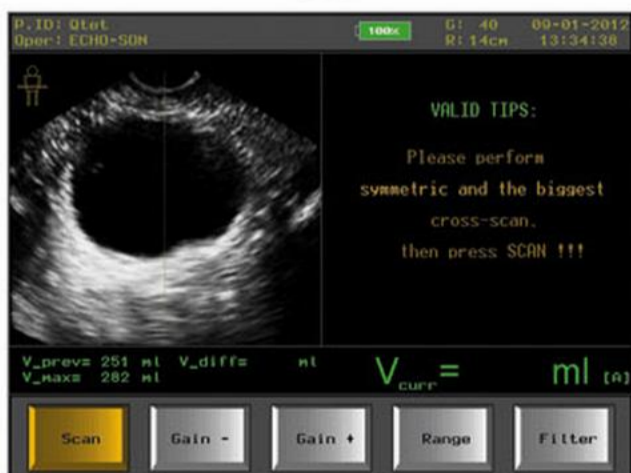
P.ID: Qtet
Oper: ECHO-SON

100%

G: 40
R: 14cm

09-01-2012
13:34:38

VALID TIPS:

Please perform
symmetric and the biggest
cross-scan,
then press SCAN !!!

V_prev= 251 ml V_diff= ml
V_max= 282 ml

$V_{curr}$ = ml [A]

Scan
Gain -
Gain +
Range
Filter